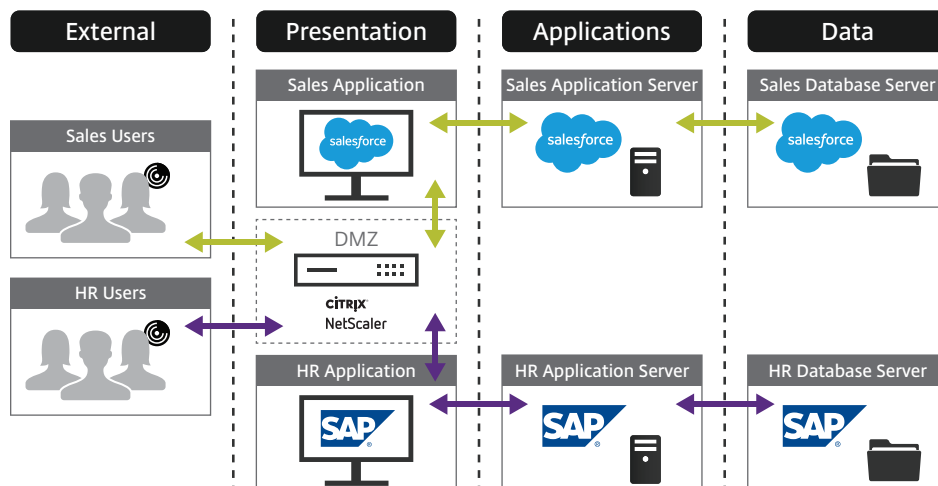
External

Presentation

Applications

Data

Sales Application

salesforce

Sales Application Server

salesforce

Sales Database Server

salesforce

Sales Users

DMZ

CITRIX

NetScaler

HR Users

HR Application

SAP

HR Application Server

SAP

HR Database Server

SAP